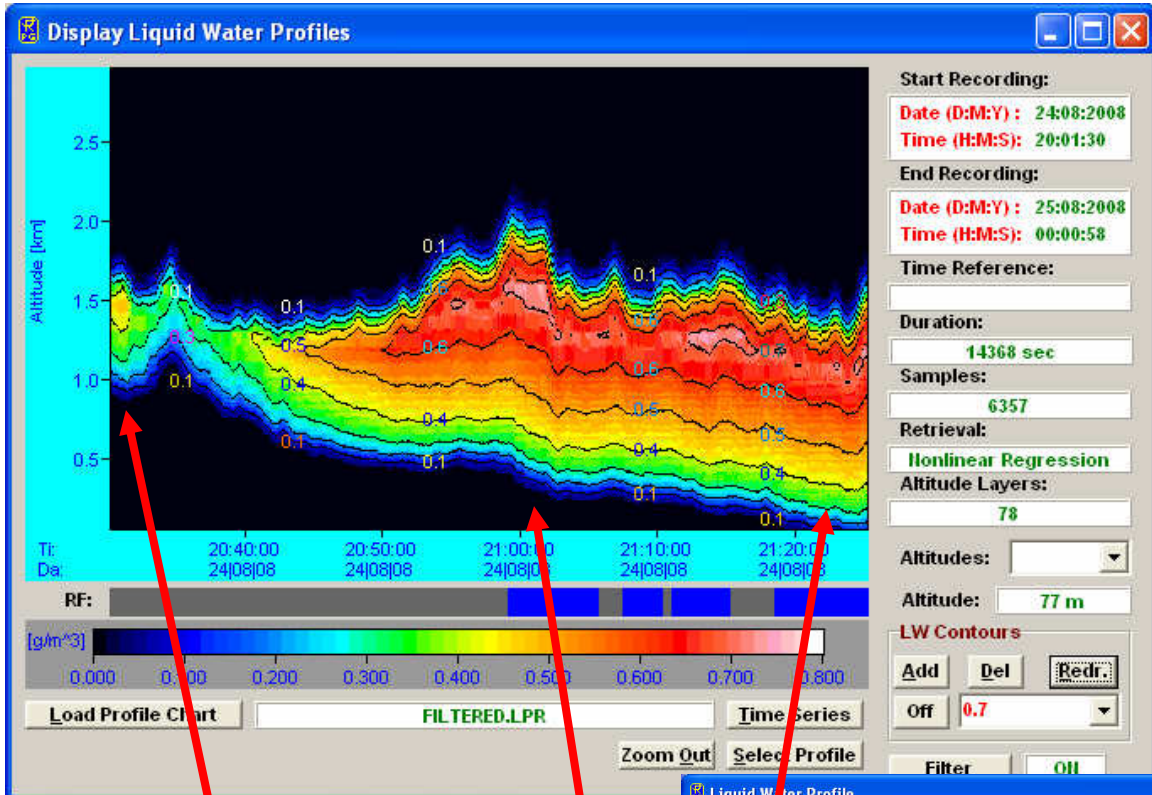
Display Liquid Water Profiles

Altitude [km]

2.5
2.0
1.5
1.0
0.5

0.1 0.1 0.1 0.1 0.1 0.3 0.5 0.4 0.1 0.6 0.6 0.6 0.6 0.5 0.4 0.4 0.1 0.6 0.5 0.4 0.1 0.1

Ti: 20:40:00 20:50:00 21:00:00 21:10:00 21:20:00
Da: 24|08|08 24|08|08 24|08|08 24|08|08 24|08|08

RF:

[g/m^3]
0.000 0.100 0.200 0.300 0.400 0.500 0.600 0.700 0.800

Load Profile Chart
FILTERED.LPR
Time Series
Zoom Out
Select Profile

Start Recording:
Date (D:M:Y) : 24:08:2008
Time (H:M:S): 20:01:30
End Recording:
Date (D:M:Y) : 25:08:2008
Time (H:M:S): 00:00:58
Time Reference:

Duration:
14368 sec
Samples:
6357
Retrieval:
Nonlinear Regression
Altitude Layers:
78
Altitudes:
Altitude: 77 m
LW Contours
Add Del Redr.
Off 0.7
Filter On

Liquid Water Profile